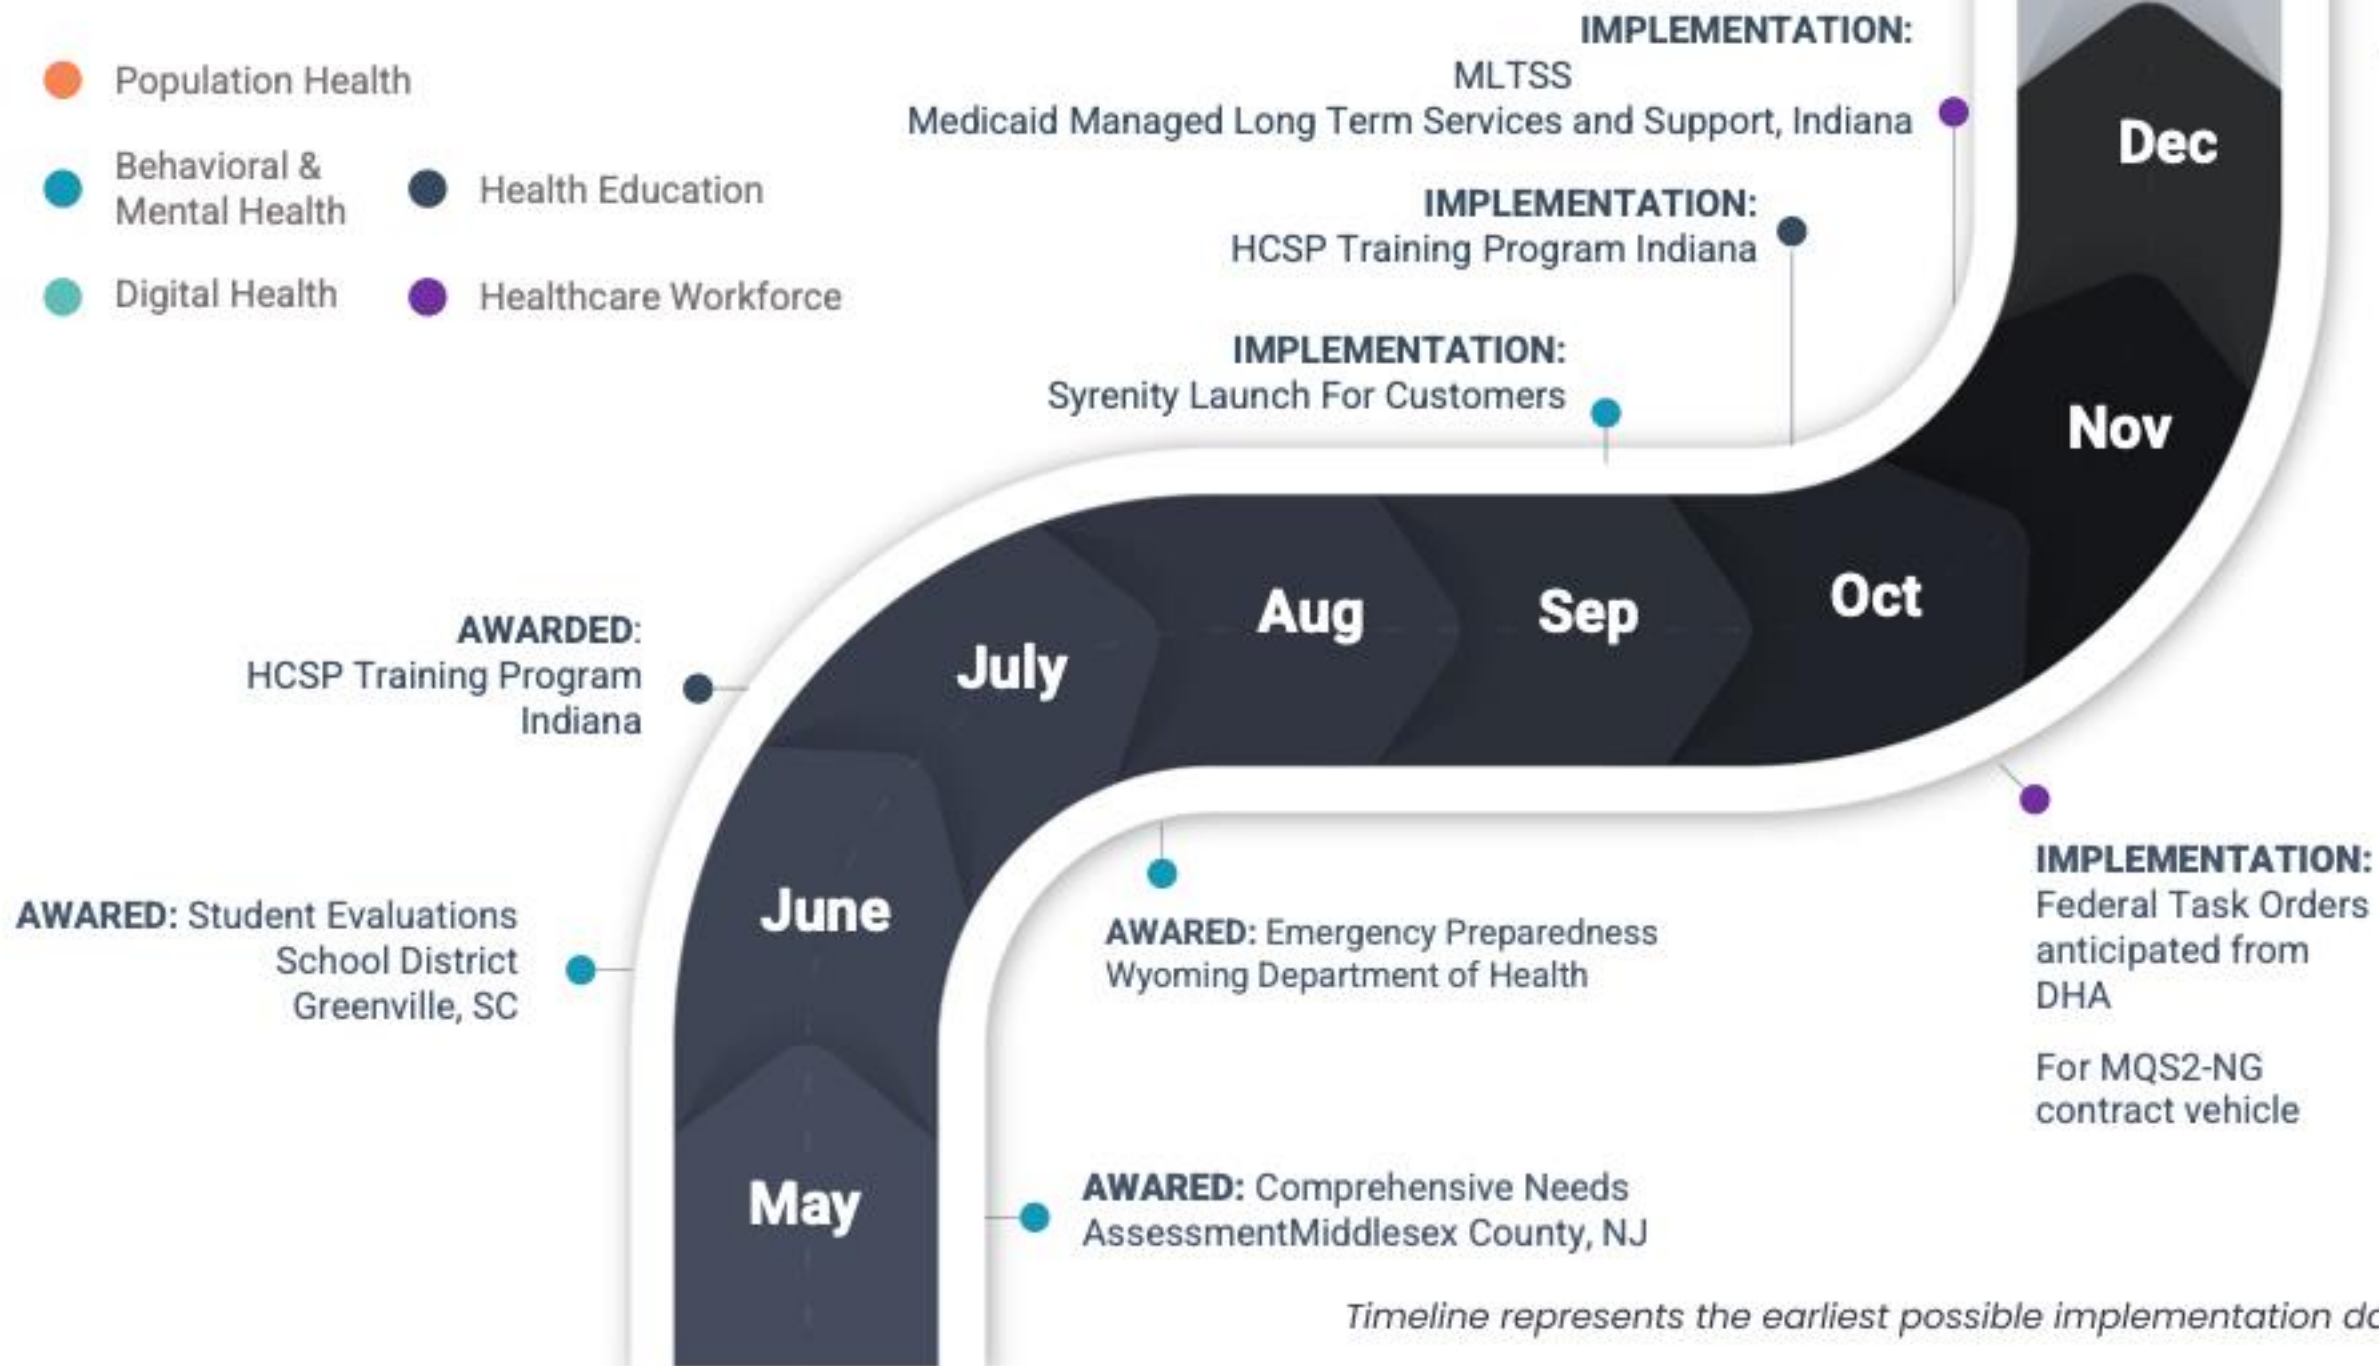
Population Health

Behavioral & Mental Health

Health Education

Digital Health

Healthcare Workforce

IMPLEMENTATION:
MLTSS
Medicaid Managed Long Term Services and Support, Indiana

IMPLEMENTATION:
HCSP Training Program Indiana

IMPLEMENTATION:
Syrenity Launch For Customers

Dec

Nov

Oct

Sep

Aug

July

June

May

AWARDED:
HCSP Training Program Indiana

AWARED: Student Evaluations School District Greenville, SC

AWARED: Emergency Preparedness Wyoming Department of Health

IMPLEMENTATION:
Federal Task Orders anticipated from DHA

For MQS2-NG contract vehicle

AWARED: Comprehensive Needs AssessmentMiddlesex County, NJ

Timeline represents the earliest possible implementation d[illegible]